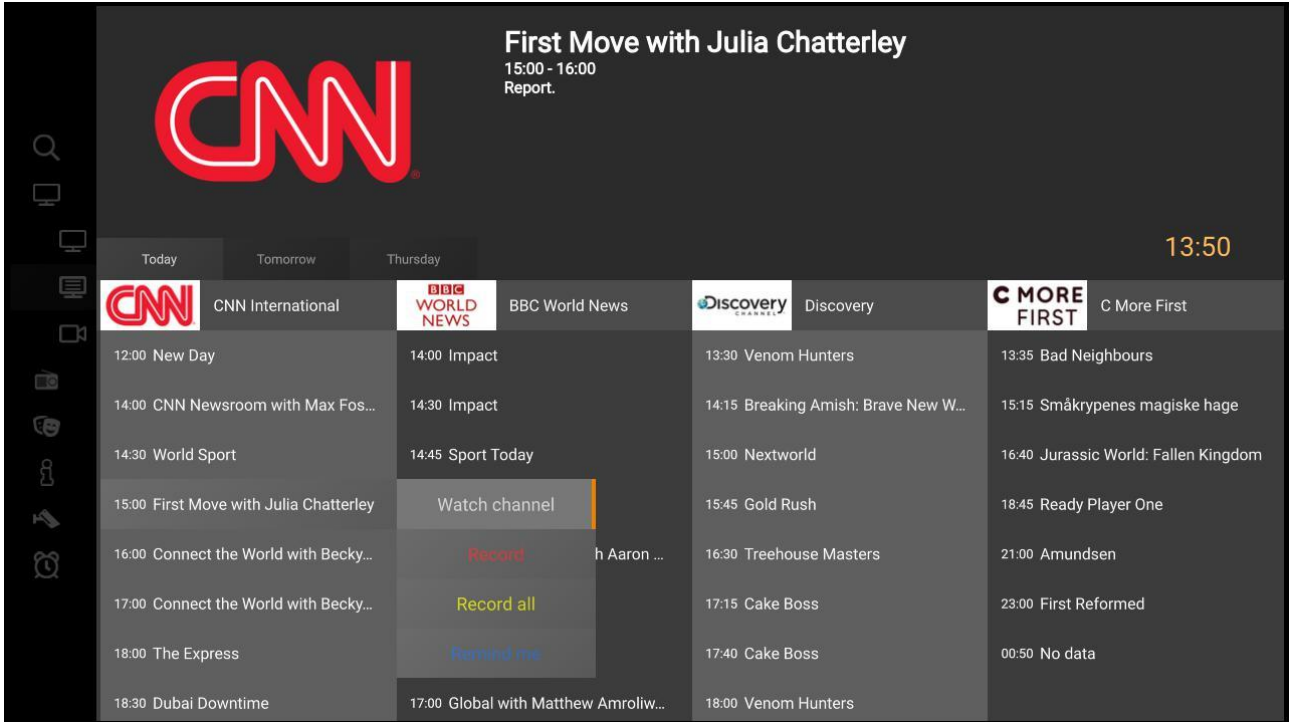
CNN

First Move with Julia Chatterley
15:00 - 16:00
Report.

Today
Tomorrow
Thursday

13:50

CNN
CNN International
12:00 New Day
14:00 CNN Newsroom with Max Fos...
14:30 World Sport
15:00 First Move with Julia Chatterley
16:00 Connect the World with Becky...
17:00 Connect the World with Becky...
18:00 The Express
18:30 Dubai Downtime

BBC WORLD NEWS
BBC World News
14:00 Impact
14:30 Impact
14:45 Sport Today
Watch channel
Record
h Aaron ...
Record all
Remind me
17:00 Global with Matthew Amroliw...

Discovery CHANNEL
Discovery
13:30 Venom Hunters
14:15 Breaking Amish: Brave New W...
15:00 Nextworld
15:45 Gold Rush
16:30 Treehouse Masters
17:15 Cake Boss
17:40 Cake Boss
18:00 Venom Hunters

C MORE FIRST
C More First
13:35 Bad Neighbours
15:15 Småkrypenes magiske hage
16:40 Jurassic World: Fallen Kingdom
18:45 Ready Player One
21:00 Amundsen
23:00 First Reformed
00:50 No data